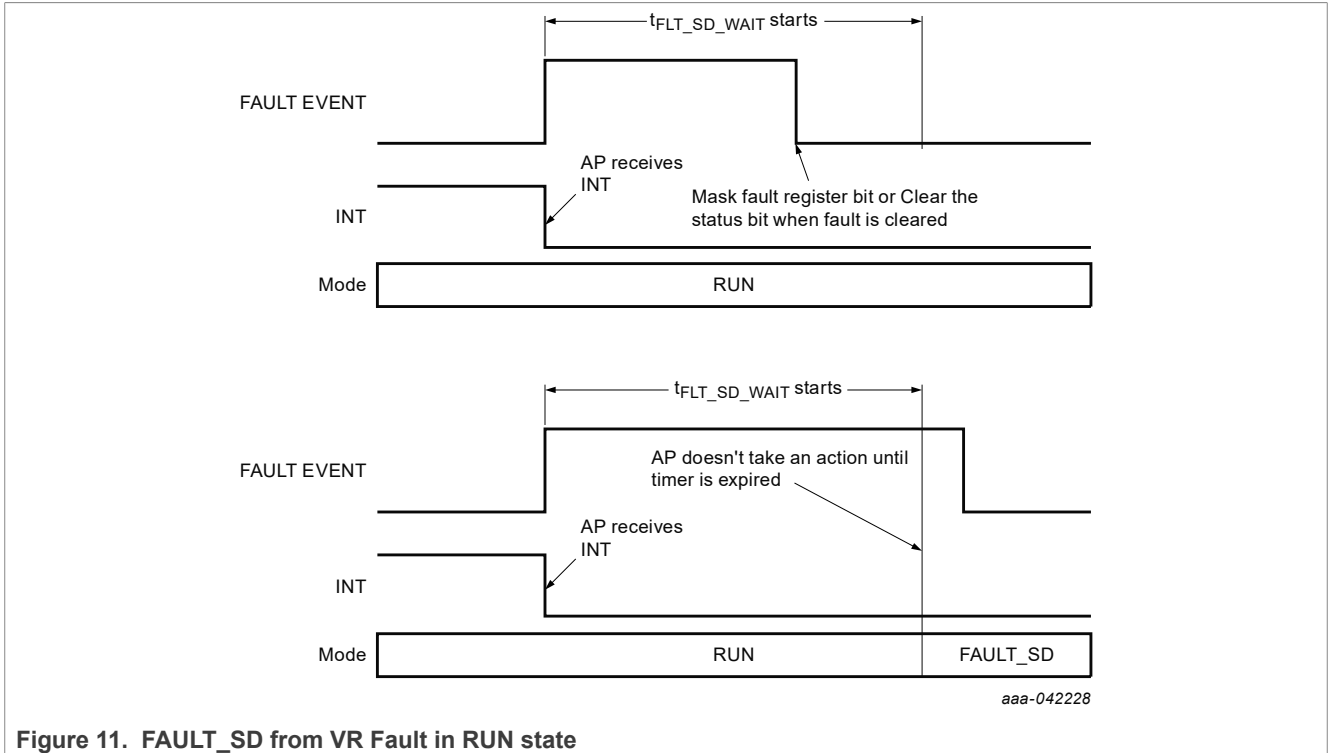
$t_{FLT\_SD\_WAIT}$ starts

FAULT EVENT

AP receives INT

INT

Mask fault register bit or Clear the status bit when fault is cleared

Mode

RUN

$t_{FLT\_SD\_WAIT}$ starts

FAULT EVENT

AP doesn't take an action until timer is expired

AP receives INT

INT

Mode

RUN

FAULT_SD

aaa-042228

Figure 11. FAULT_SD from VR Fault in RUN state